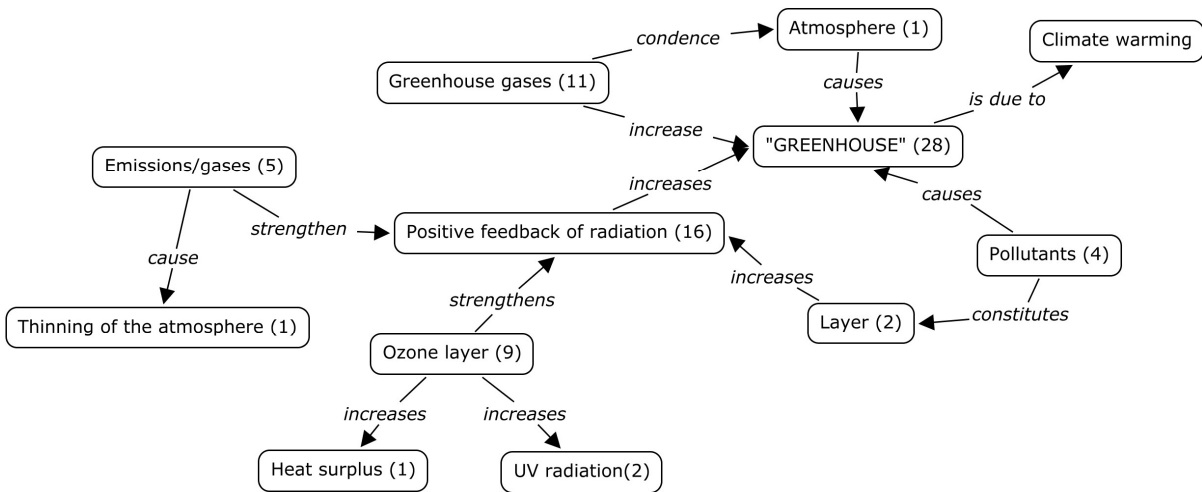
Greenhouse gases (11)

condence

Atmosphere (1)

Climate warming

causes

is due to

increase

"GREENHOUSE" (28)

Emissions/gases (5)

increases

causes

strengthen

Positive feedback of radiation (16)

cause

increases

Pollutants (4)

strengthens

Thinning of the atmosphere (1)

Layer (2)

constitutes

Ozone layer (9)

increases

increases

Heat surplus (1)

UV radiation(2)